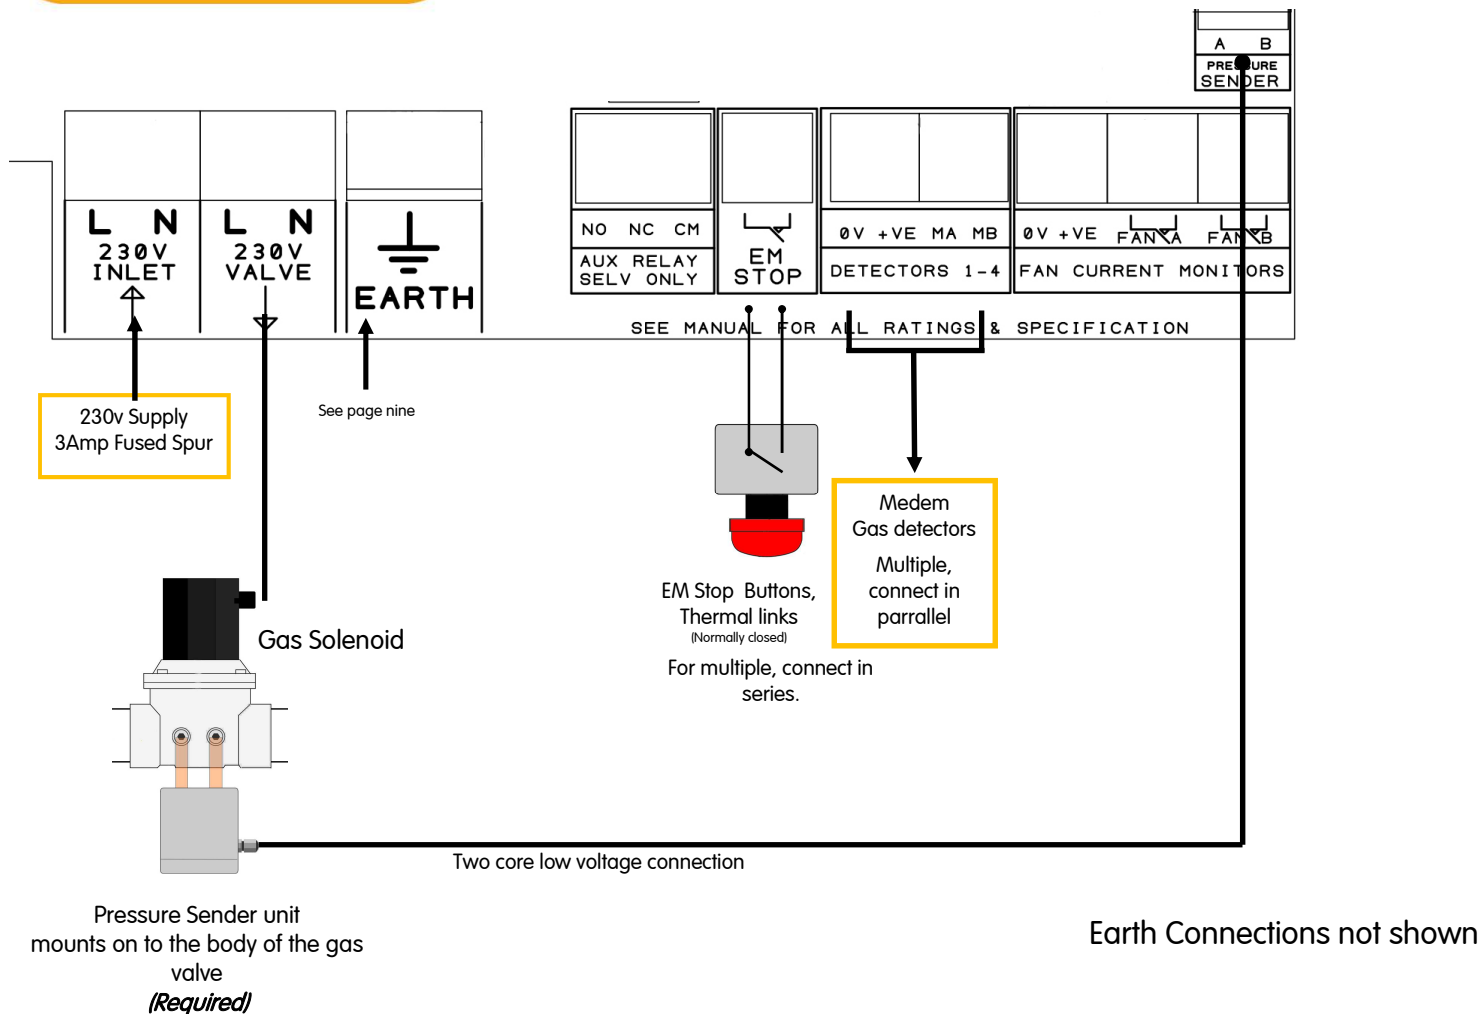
A B
PRESSURE SENDER

L N
230V INLET

L N
230V VALVE

EARTH

NO NC CM
AUX RELAY SELV ONLY

EM STOP

0V +VE MA MB
DETECTORS 1-4

0V +VE FAN A FAN B
FAN CURRENT MONITORS

SEE MANUAL FOR ALL RATINGS & SPECIFICATION

230v Supply
3Amp Fused Spur

See page nine

Medem
Gas detectors

Multiple,
connect in
parrallel

EM Stop Buttons,
Thermal links
(Normally closed)

For multiple, connect in series.

Gas Solenoid

Two core low voltage connection

Pressure Sender unit mounts on to the body of the gas valve
(Required)

Earth Connections not shown